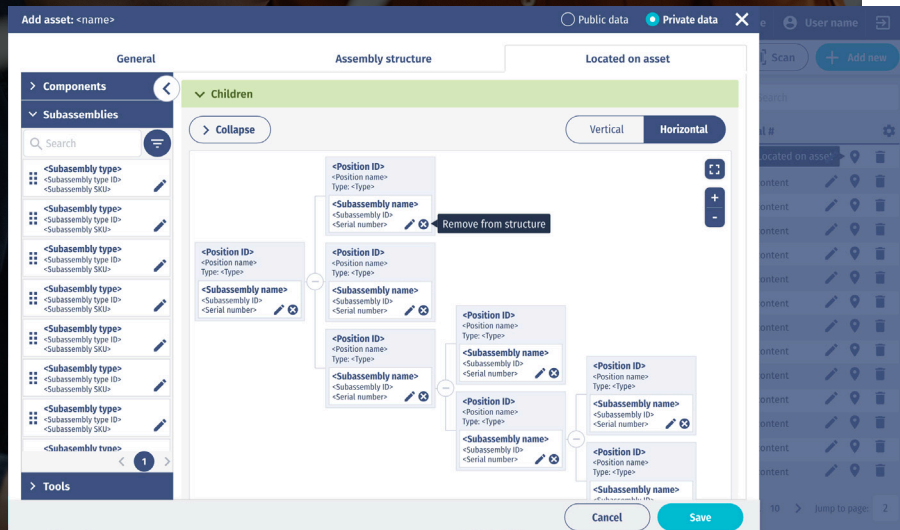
Add asset: <name>

Public data Private data

User name

Scan

Add new

General

Assembly structure

Located on asset

Components

Subassemblies

Search

<Subassembly type>
<Subassembly type ID>
<Subassembly SKU>

<Subassembly type>
<Subassembly type ID>
<Subassembly SKU>

<Subassembly type>
<Subassembly type ID>
<Subassembly SKU>

<Subassembly type>
<Subassembly type ID>
<Subassembly SKU>

<Subassembly type>
<Subassembly type ID>
<Subassembly SKU>

<Subassembly type>
<Subassembly type ID>
<Subassembly SKU>

<Subassembly type>
<Subassembly type ID>
<Subassembly SKU>

<Subassembly type>

1

Tools

Children

Collapse

Vertical

Horizontal

<Position ID>
<Position name>
Type: <Type>
<Subassembly name>
<Subassembly ID>
<Serial number>

<Position ID>
<Position name>
Type: <Type>
<Subassembly name>
<Subassembly ID>
<Serial number>

Remove from structure

<Position ID>
<Position name>
Type: <Type>
<Subassembly name>
<Subassembly ID>
<Serial number>

<Position ID>
<Position name>
Type: <Type>
<Subassembly name>
<Subassembly ID>
<Serial number>

<Position ID>
<Position name>
Type: <Type>
<Subassembly name>
<Subassembly ID>
<Serial number>

<Position ID>
<Position name>
Type: <Type>
<Subassembly name>
<Subassembly ID>
<Serial number>

<Position ID>
<Position name>
Type: <Type>
<Subassembly name>
<Subassembly ID>
<Serial number>

<Position ID>
<Position name>
Type: <Type>
<Subassembly name>
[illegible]

+
-

l #

Located on asset

ontent
ontent
ontent
ontent
ontent
ontent
ontent
ontent
ontent
ontent
ontent
ontent
ontent

10

Jump to page 2

Cancel

Save